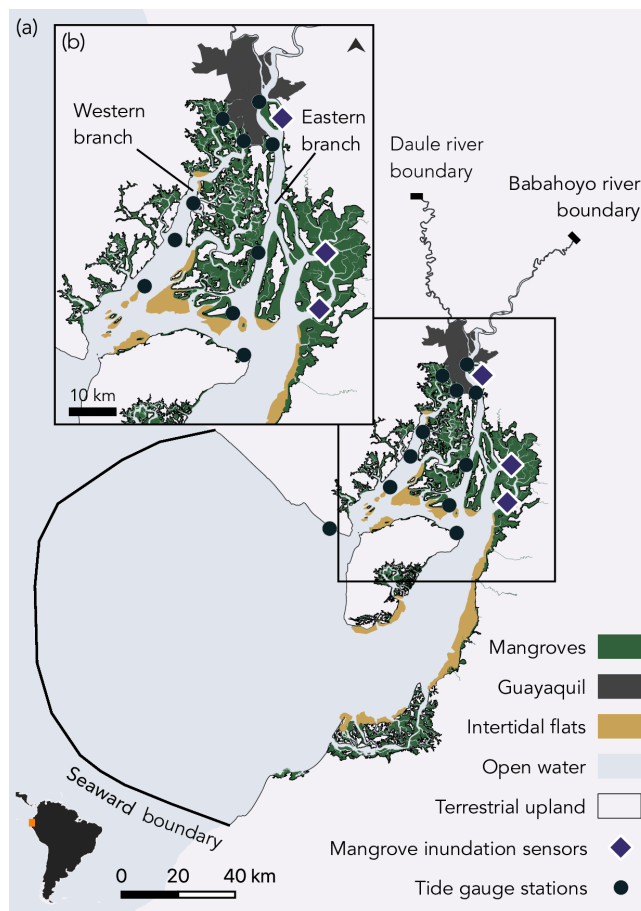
(a)

(b)

Western branch

Eastern branch

10 km

Daule river boundary

Babahoyo river boundary

Seaward boundary

0 20 40 km

Mangroves

Guayaquil

Intertidal flats

Open water

Terrestrial upland

Mangrove inundation sensors

Tide gauge stations